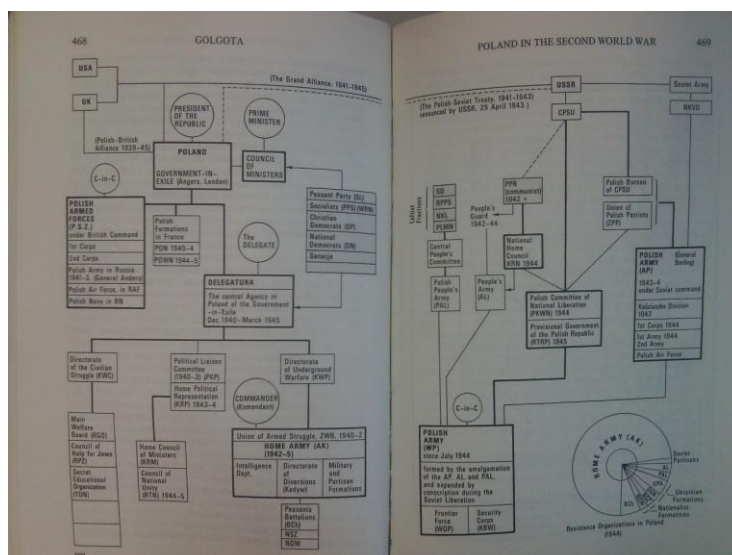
468 GOLGOTA

USA

UK

(The Grand Alliance: 1941–1945)

PRESIDENT OF THE REPUBLIC

PRIME MINISTER

(Polish-British Alliance 1939–45)

POLAND

GOVERNMENT-IN-EXILE (Angers, London)

COUNCIL OF MINISTERS

C-in-C

POLISH ARMED FORCES (P.S.Z.) under British Command

1st Corps

2nd Corps

Polish Army in Russia 1941–2 (General Anders)

Polish Air Force, in RAF

Polish Navy in RN

Polish Formations in France

PON 1940–4

POWN 1944–5

The DELEGATE

Peasant Party (SL)

Socialists (PPS)(WRN)

Christian Democrats (SP)

National Democrats (SN)

Sanacja

DELEGATURA

The central Agency in Poland of the Government-in-Exile Dec 1940–March 1945

Directorate of the Civilian Struggle (KWC)

Political Liaison Committee (1940–3) (PKP)

Home Political Representation (KRP) 1943–4

Directorate of Underground Warfare (KWP)

COMMANDER (Komendant)

Main Welfare Board (RGO)

Council of Help for Jews (RPŻ)

Secret Educational Organization (TON)

Home Council of Ministers (KRM)

Council of National Unity (RJN) 1944–5

Union of Armed Struggle, ZWB, 1940–2

HOME ARMY (AK) (1942–5)

Intelligence Dept.

Directorate of Diversions (Kedyw)

Military and Partisan Formations

Peasants Battalions (BCh)

NSZ

NOW

POLAND IN THE SECOND WORLD WAR 469

USSR

Soviet Army

(The Polish-Soviet Treaty, 1941–1943) renounced by USSR, 25 April 1943.)

CPSU

NKVD

Leftist Factions

SD

RPPS

NKL

PLMN

PPR (communist) 1942 +

People's Guard 1942–44

Polish Bureau of CPSU

Union of Polish Patriots (ZPP)

Central People's Committee

National Home Council KRN 1944

Polish People's Army (PAL)

People's Army (AL)

Polish Committee of National Liberation (PKWN) 1944

Provisional Government of the Polish Republic (RTRP) 1945

POLISH ARMY (AP) (General Berling)

1943–4 under Soviet command

Kościuszko Division 1943

1st Corps 1944

1st Army 1944

2nd Army

Polish Air Force

C-in-C

POLISH ARMY (WP) since July 1944

formed by the amalgamation of the AP, AL and PAL, and expanded by conscription during the Soviet Liberation

Frontier Force (WOP)

Security Corps (KBW)

HOME ARMY (AK)

Soviet Partisans

AL

PAL

BCh

NSZ

Ukrainian Formations

Nationalist Formations

Resistance Organizations in Poland (1944)